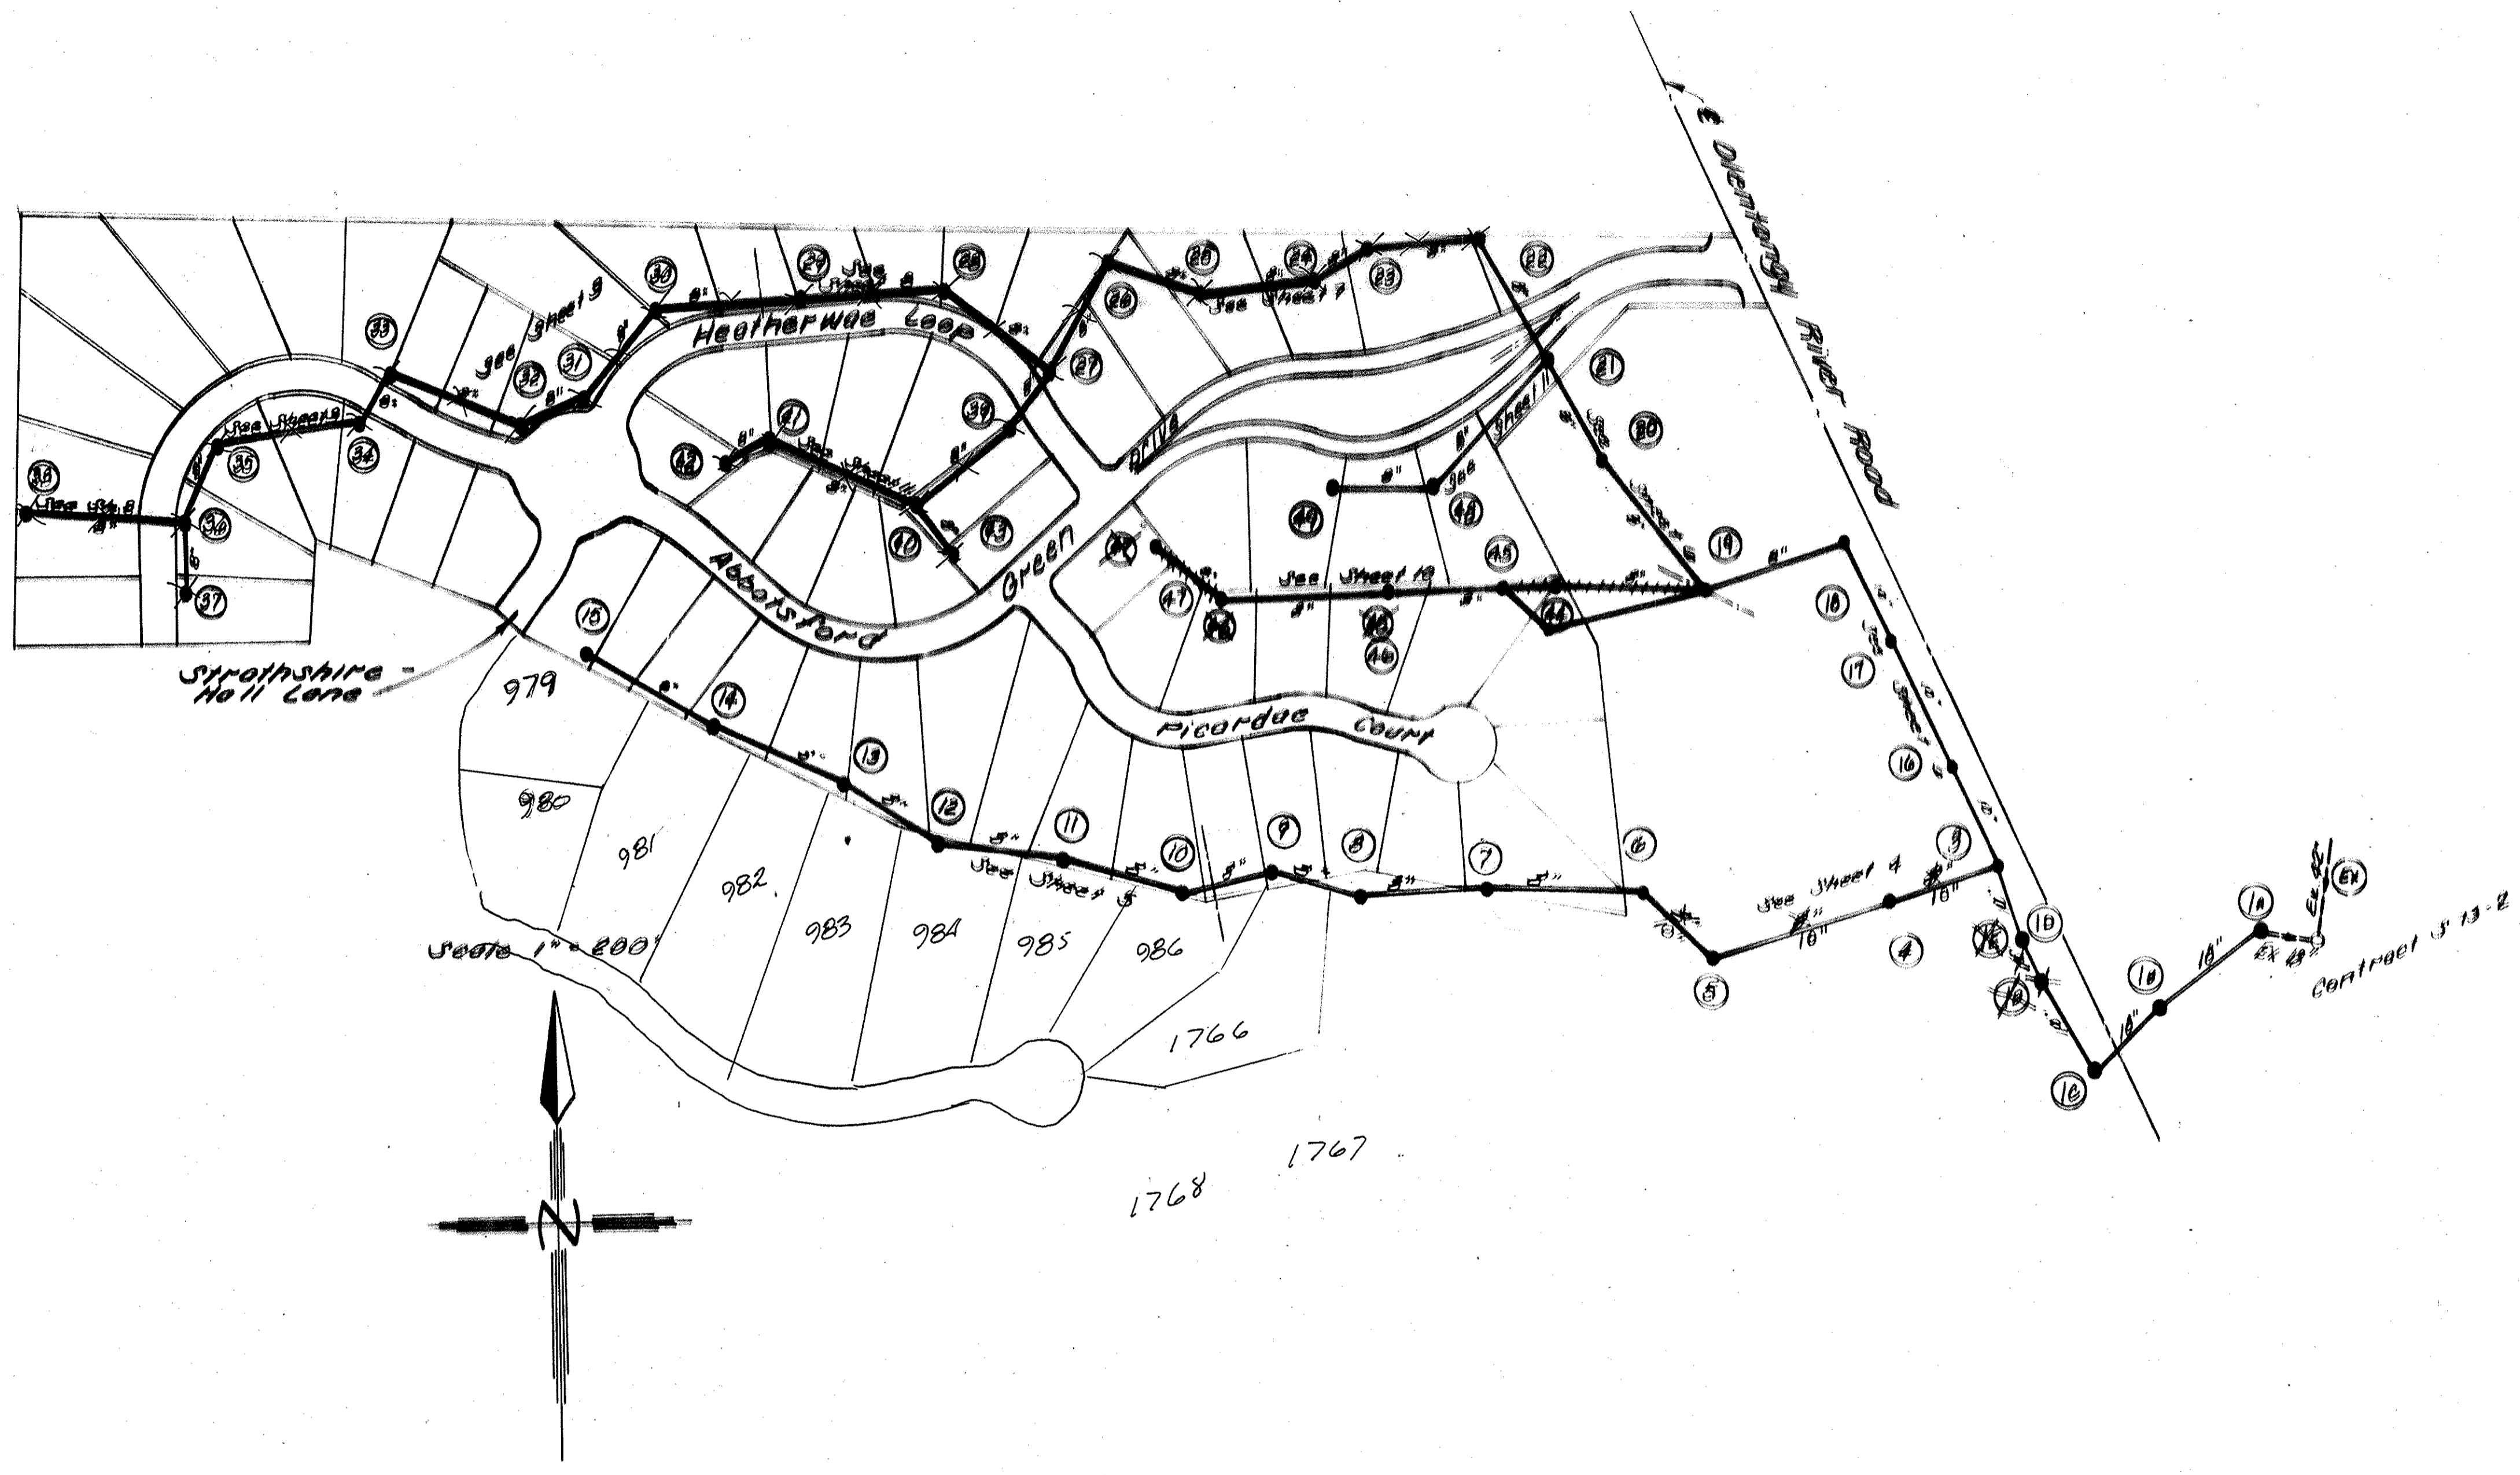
℄ Dismal River Road

Heatherwae Loop

Abbotsford Green

Drive

Picardae Court

Strathshire Hall Lane

See Sheet 9

See Sheet 8

See Sheet 7

See Sheet 11

See Sheet 10

See Sheet 5

See Sheet 4

See Sheet 6

38 39 37 36 35 34 33 32 31 30 29 28 27 26 25 24 23 22 21 20 19 18 17 16 15 14 13 12 11 10 9 8 7 6 5 4 3 1A 1B 1C 1D 40 41 42 43 44 45 46 47 48 49

8" 8" 8" 8" 8" 8" 8" 8" 8" 10" 10" 10" 10" 10"

Ex 8"

EX

Contract S-13-2

979 980 981 982 983 984 985 986

1766 1767 1768

Scale 1" = 200'

N